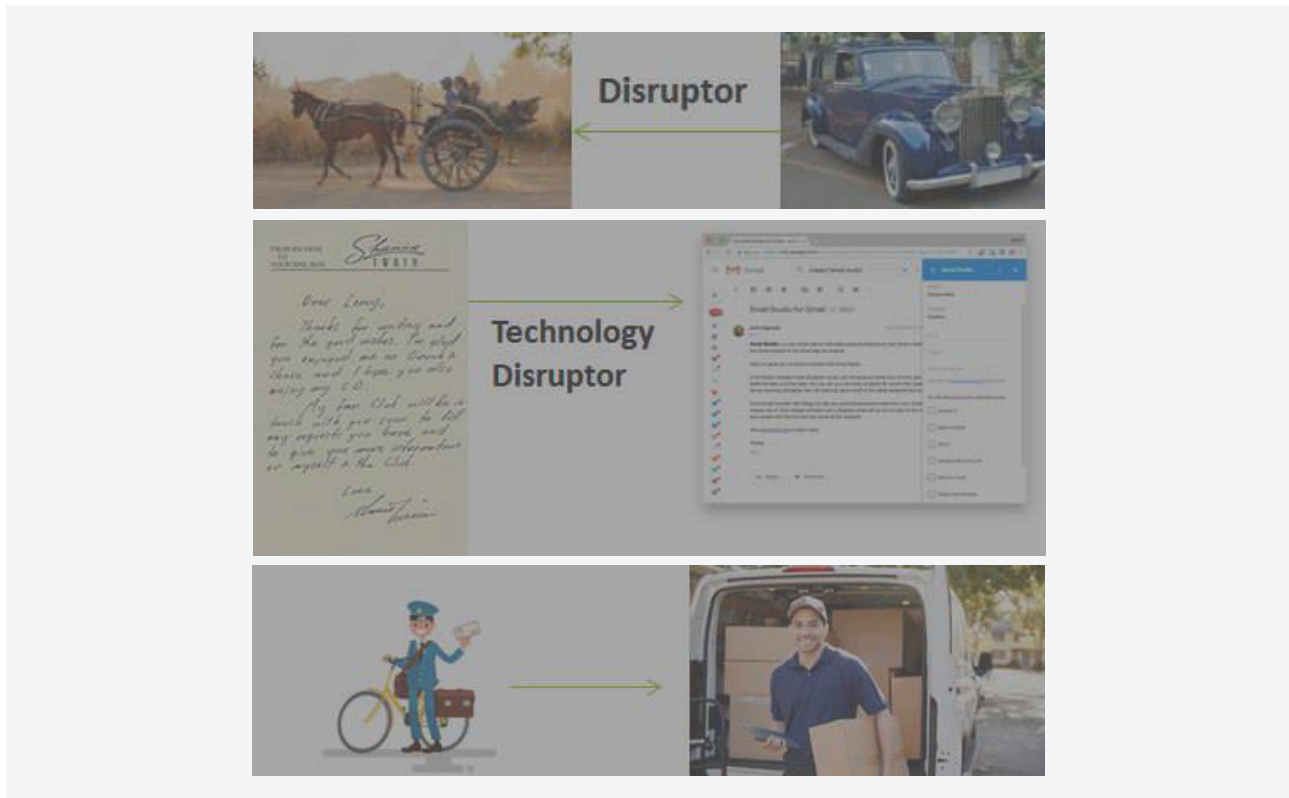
Disruptor

FROM MY DESK
TO
YOURS
Shania
TWAIN

Dear Lenny,

Thanks for writing and for the great letter. I'm glad you enjoyed me in Greensboro and I hope you also enjoy my CD.

My Fan Club will be in touch with you soon to fill any requests you have and to give you more information on myself & the Club.

Love,
Shania Twain

Technology Disruptor

Gmail
Email Studio for Gmail

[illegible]